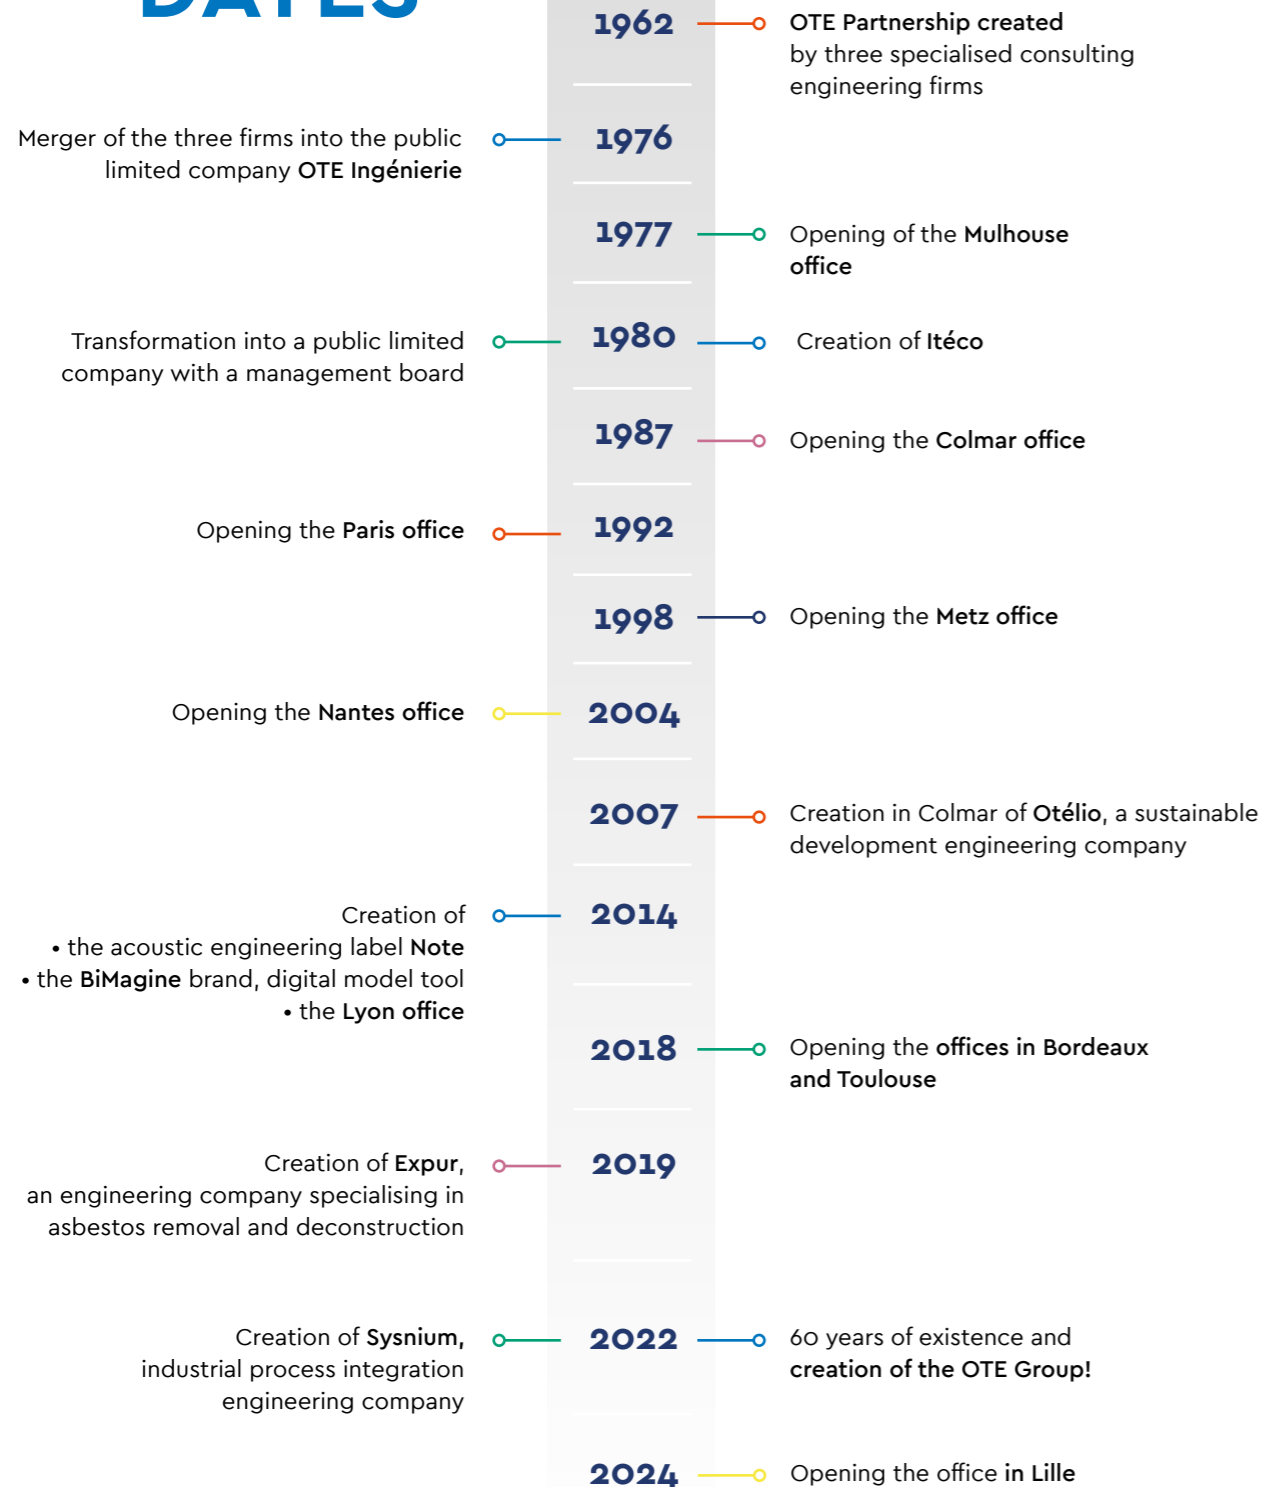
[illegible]

1962

OTE Partnership created by three specialised consulting engineering firms

Merger of the three firms into the public limited company OTE Ingénierie

1976

1977

Opening of the Mulhouse office

Transformation into a public limited company with a management board

1980

Creation of Itéco

1987

Opening the Colmar office

Opening the Paris office

1992

1998

Opening the Metz office

Opening the Nantes office

2004

2007

Creation in Colmar of Otélio, a sustainable development engineering company

Creation of
• the acoustic engineering label Note
• the BiMagine brand, digital model tool
• the Lyon office

2014

2018

Opening the offices in Bordeaux and Toulouse

Creation of Expur, an engineering company specialising in asbestos removal and deconstruction

2019

Creation of Sysnium, industrial process integration engineering company

2022

60 years of existence and creation of the OTE Group!

2024

Opening the office in Lille